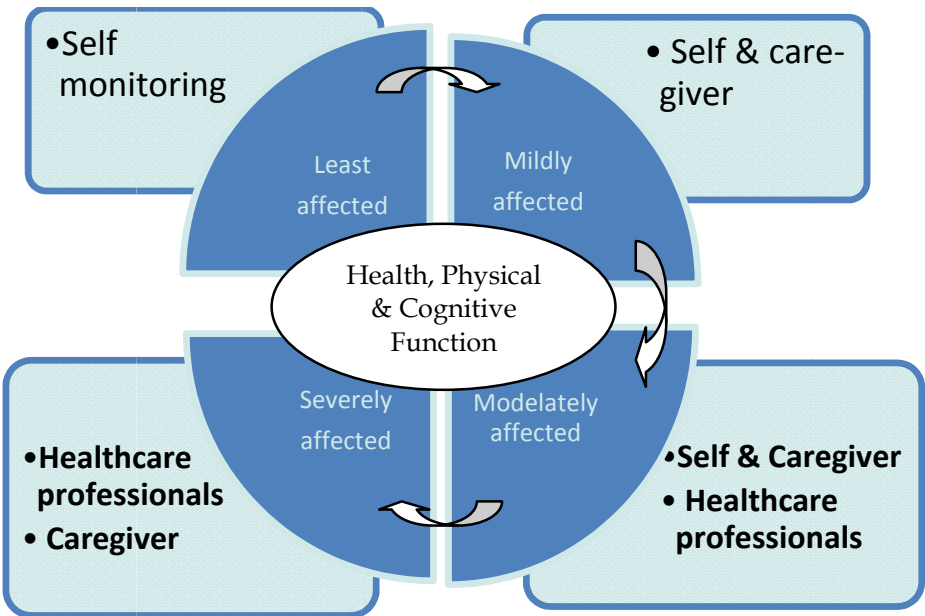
•Self monitoring

• Self & caregiver

Least affected

Mildly affected

Health, Physical & Cognitive Function

Severely affected

Modelately affected

•Healthcare professionals
• Caregiver

•Self & Caregiver
• Healthcare professionals